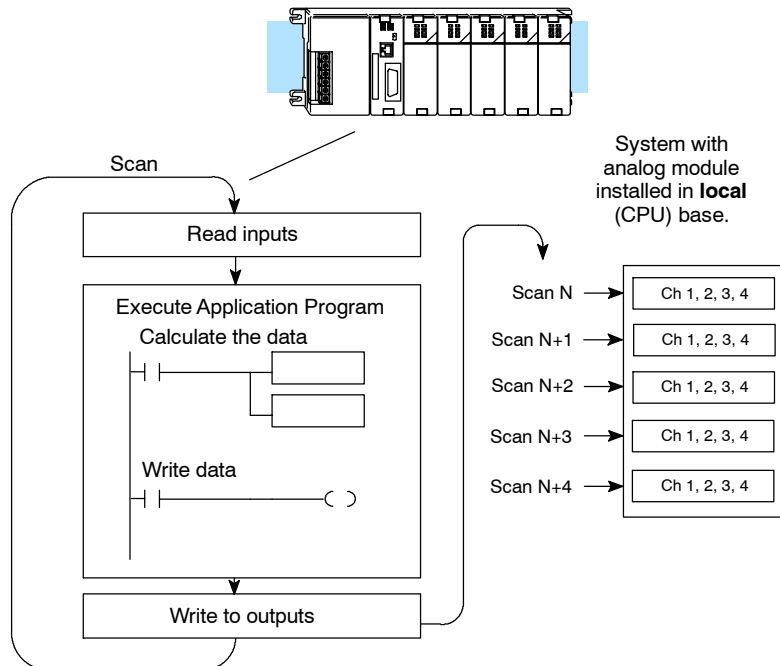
System with analog module installed in **local** (CPU) base.

Scan

Read inputs

Execute Application Program

Calculate the data

Write data

Write to outputs

Scan N

Ch 1, 2, 3, 4

Scan N+1

Ch 1, 2, 3, 4

Scan N+2

Ch 1, 2, 3, 4

Scan N+3

Ch 1, 2, 3, 4

Scan N+4

Ch 1, 2, 3, 4